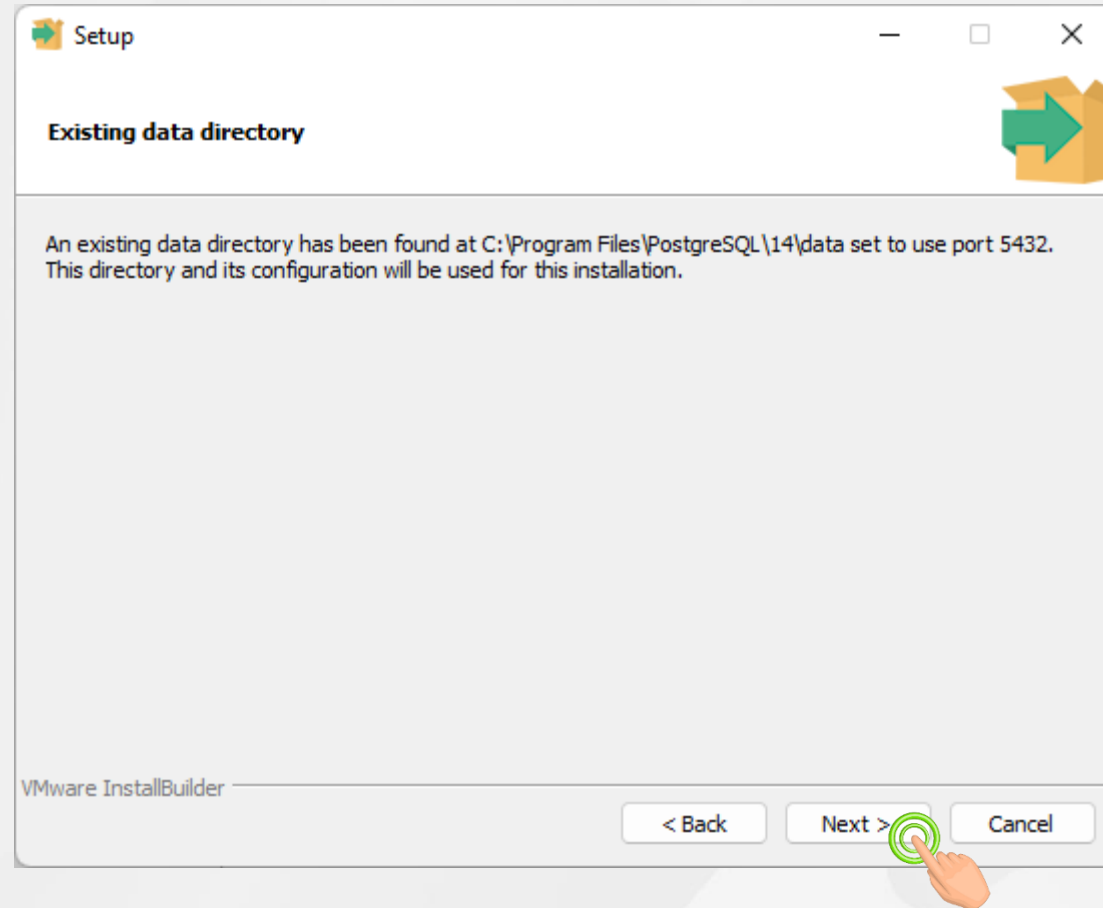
Setup

Existing data directory

An existing data directory has been found at C:\Program Files\PostgreSQL\14\data set to use port 5432. This directory and its configuration will be used for this installation.

VMware InstallBuilder

< Back

Next >

Cancel